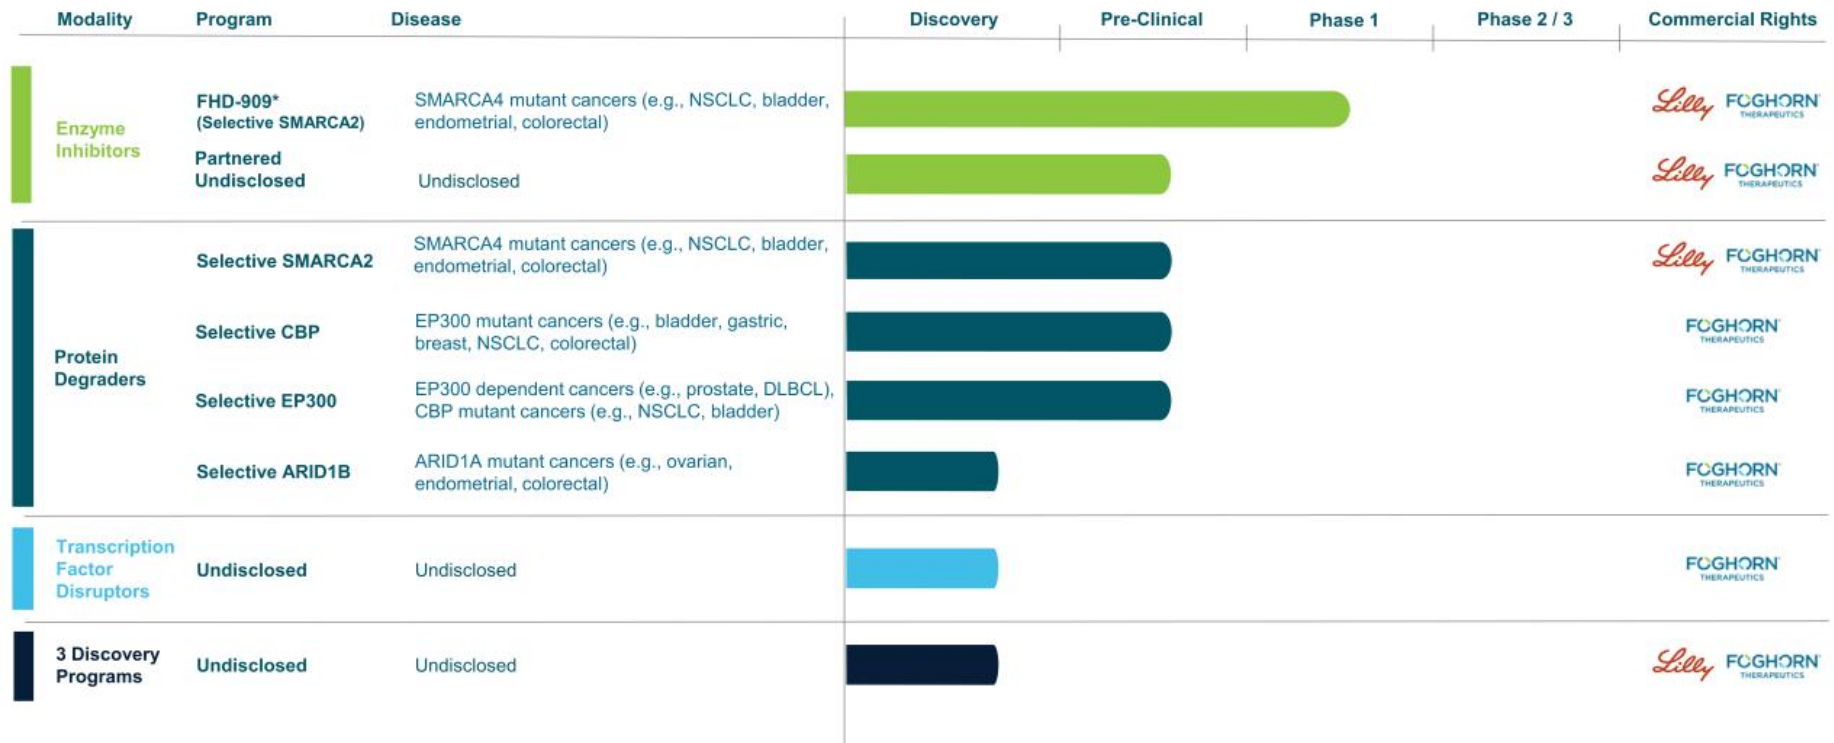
| Modality | Program | Disease | Discovery | Pre-Clinical | Phase 1 | Phase 2 / 3 | Commercial Rights |
|---|---|---|---|---|---|---|---|
| Enzyme Inhibitors | FHD-909* (Selective SMARCA2) | SMARCA4 mutant cancers (e.g., NSCLC, bladder, endometrial, colorectal) | | | | | Lilly FOGHORN THERAPEUTICS |
| | Partnered Undisclosed | Undisclosed | | | | | Lilly FOGHORN THERAPEUTICS |
| Protein Degraders | Selective SMARCA2 | SMARCA4 mutant cancers (e.g., NSCLC, bladder, endometrial, colorectal) | | | | | Lilly FOGHORN THERAPEUTICS |
| | Selective CBP | EP300 mutant cancers (e.g., bladder, gastric, breast, NSCLC, colorectal) | | | | | FOGHORN THERAPEUTICS |
| | Selective EP300 | EP300 dependent cancers (e.g., prostate, DLBCL), CBP mutant cancers (e.g., NSCLC, bladder) | | | | | FOGHORN THERAPEUTICS |
| | Selective ARID1B | ARID1A mutant cancers (e.g., ovarian, endometrial, colorectal) | | | | | FOGHORN THERAPEUTICS |
| Transcription Factor Disruptors | Undisclosed | Undisclosed | | | | | FOGHORN THERAPEUTICS |
| 3 Discovery Programs | Undisclosed | Undisclosed | | | | | Lilly FOGHORN THERAPEUTICS |